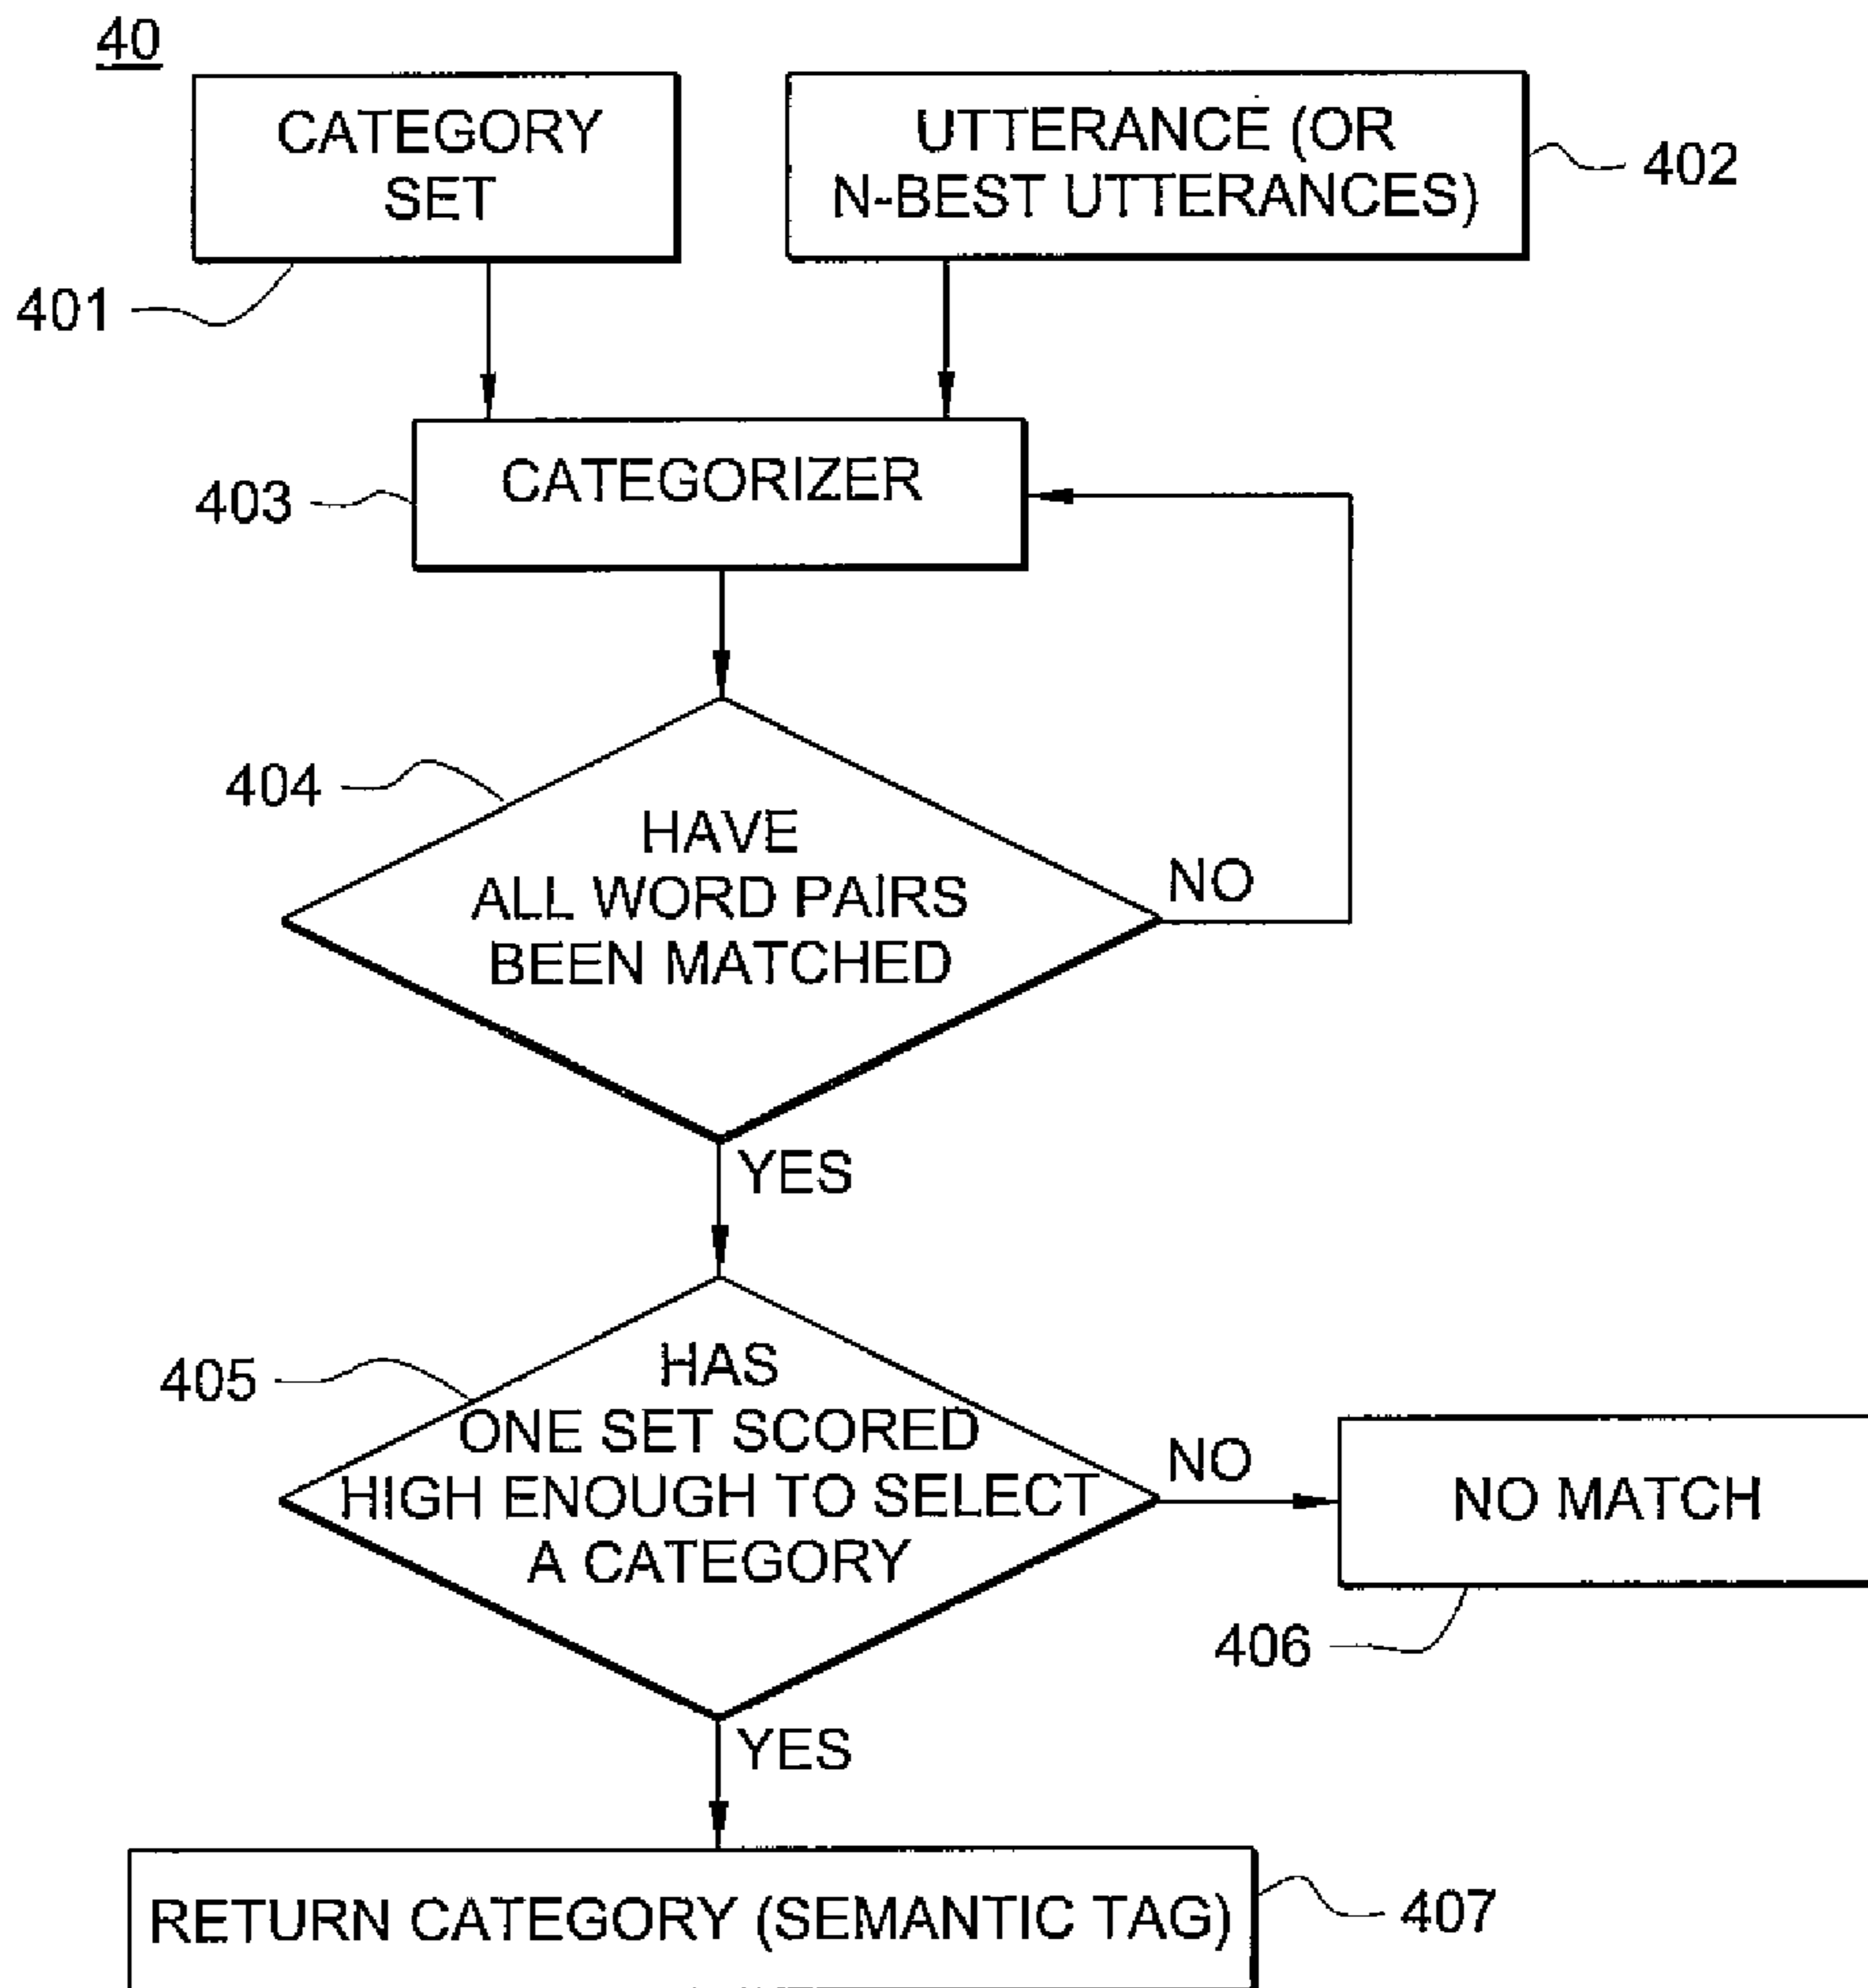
40

CATEGORY SET

UTTERANCE (OR N-BEST UTTERANCES)

402

401

CATEGORIZER

403

404

HAVE ALL WORD PAIRS BEEN MATCHED

NO

YES

405

HAS ONE SET SCORED HIGH ENOUGH TO SELECT A CATEGORY

NO

NO MATCH

406

YES

RETURN CATEGORY (SEMANTIC TAG)

407